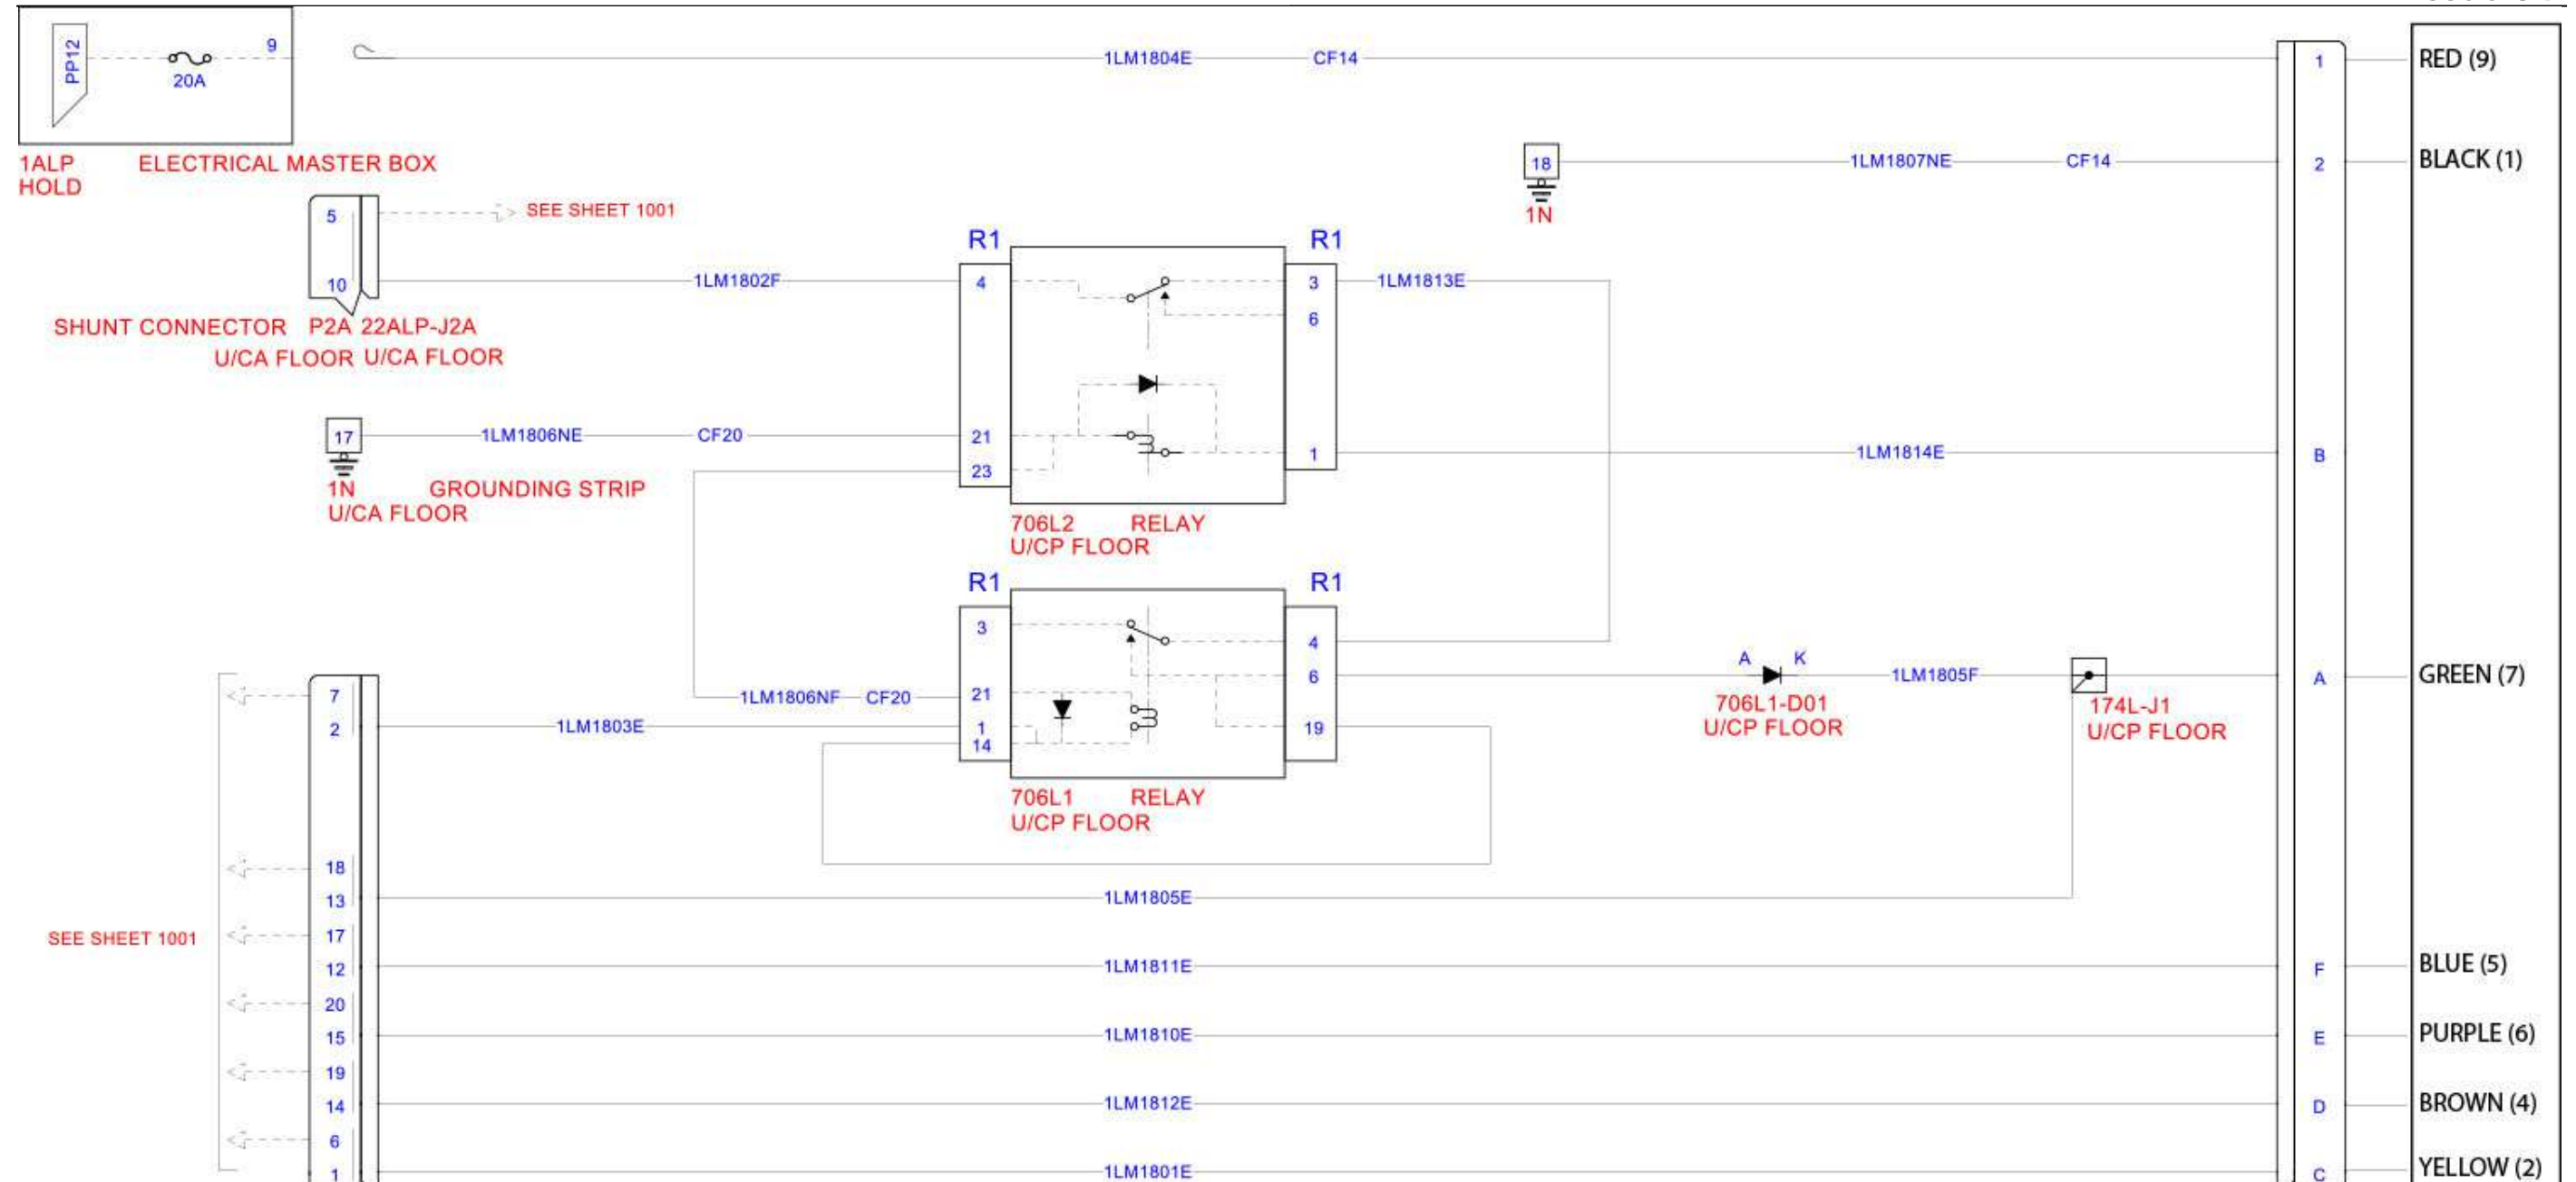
PP12
20A
9
1ALP
HOLD
ELECTRICAL MASTER BOX
1LM1804E
CF14
1
RED (9)
18
1N
1LM1807NE
CF14
2
BLACK (1)
5
SEE SHEET 1001
10
SHUNT CONNECTOR
P2A
22ALP-J2A
U/CA FLOOR
U/CA FLOOR
1LM1802F
R1
R1
4
3
6
1LM1813E
17
1N
U/CA FLOOR
1LM1806NE
CF20
GROUNDING STRIP
21
23
1
1LM1814E
B
706L2
RELAY
U/CP FLOOR
R1
R1
3
4
6
A
K
706L1-D01
U/CP FLOOR
1LM1805F
174L-J1
U/CP FLOOR
A
GREEN (7)
7
2
1LM1803E
1LM1806NF
CF20
21
1
14
19
706L1
RELAY
U/CP FLOOR
18
13
1LM1805E
SEE SHEET 1001
17
12
1LM1811E
F
BLUE (5)
20
15
1LM1810E
E
PURPLE (6)
19
14
1LM1812E
D
BROWN (4)
6
1
1LM1801E
C
YELLOW (2)